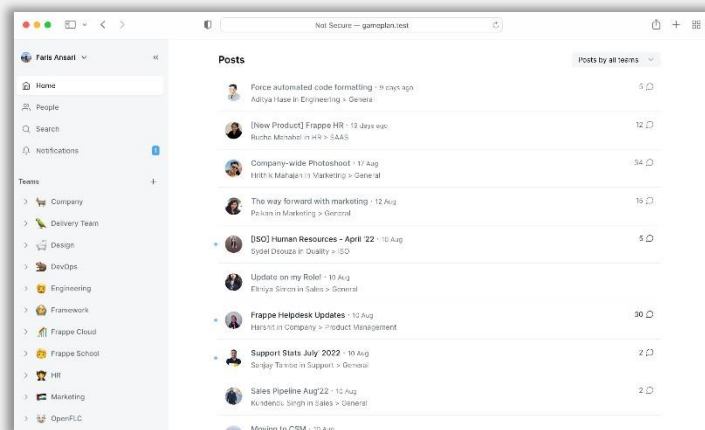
Not Secure — gameplan.test

Faris Ansari

Home
People
Search
Notifications

Teams
Company
Delivery Team
Design
DevOps
Engineering
Framework
Frappe Cloud
Frappe School
HR
Marketing
OpenFLC

Posts

Posts by all teams

Force automated code formatting · 9 days ago
Aditya Hase in Engineering > General
5

[New Product] Frappe HR · 13 days ago
Rucha Mahabal in HR > SAAS
12

Company-wide Photoshoot · 17 Aug
Hrithik Mahajan in Marketing > General
34

The way forward with marketing · 12 Aug
Paikan in Marketing > General
16

[ISO] Human Resources - April '22 · 10 Aug
Sydel Dsouza in Quality > ISO
5

Update on my Role! · 10 Aug
Ehtiya Simon in Sales > General

Frappe Helpdesk Updates · 10 Aug
Harshit in Company > Product Management
30

Support Stats July' 2022 · 10 Aug
Sanjay Tamboli in Support > General
2

Sales Pipeline Aug'22 · 10 Aug
Kundendu Singh in Sales > General
2

Moving to CSM · 10 Aug